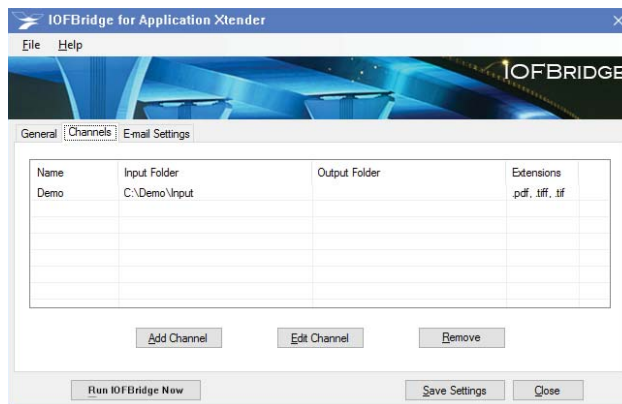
IOFBridge for Application Xtender

File Help

IOFBRIDGE

General Channels E-mail Settings

| Name | Input Folder | Output Folder | Extensions |
|---|---|---|---|
| Demo | C:\Demo\Input | | .pdf, .tiff, .tif |

Add Channel Edit Channel Remove

Run IOFBridge Now Save Settings Close